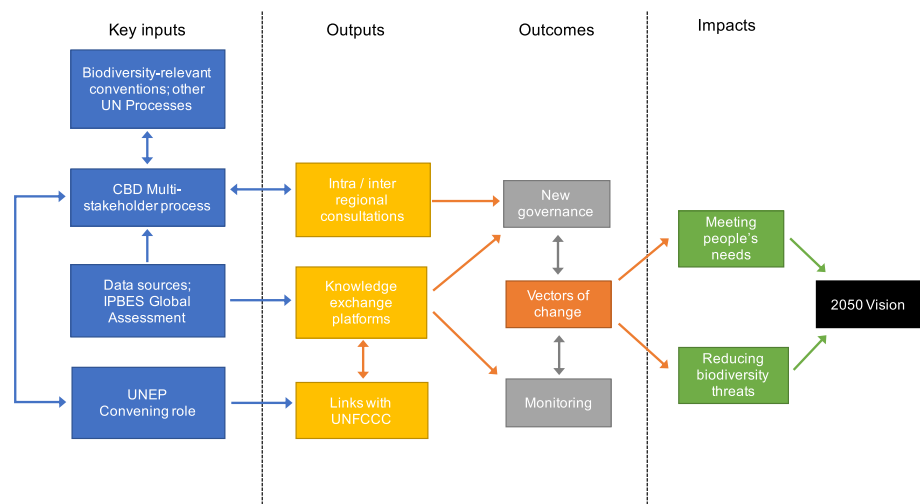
Key inputs

Outputs

Outcomes

Impacts

Biodiversity-relevant conventions; other UN Processes

CBD Multi-stakeholder process

Data sources; IPBES Global Assessment

UNEP Convening role

Intra / inter regional consultations

Knowledge exchange platforms

Links with UNFCCC

New governance

Vectors of change

Monitoring

Meeting people's needs

Reducing biodiversity threats

2050 Vision